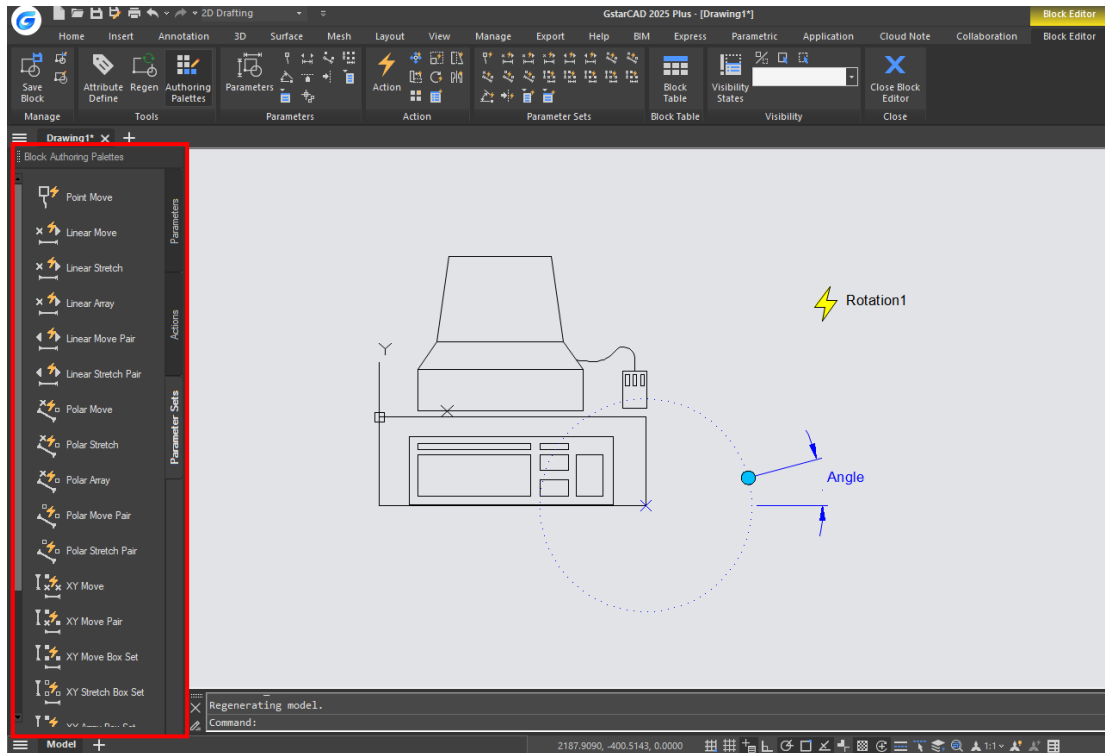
2D Drafting
GstarCAD 2025 Plus - [Drawing1*]
Block Editor
Home Insert Annotation 3D Surface Mesh Layout View Manage Export Help BIM Express Parametric Application Cloud Note Collaboration Block Editor
Save Block
Manage
Attribute Define
Regen
Authoring Palettes
Tools
Parameters
Parameters
Action
Action
Parameter Sets
Block Table
Block Table
Visibility States
Visibility
Close Block Editor
Close
Drawing1*
Block Authoring Palettes
Point Move
Linear Move
Linear Stretch
Linear Array
Linear Move Pair
Linear Stretch Pair
Polar Move
Polar Stretch
Polar Array
Polar Move Pair
Polar Stretch Pair
XY Move
XY Move Pair
XY Move Box Set
XY Stretch Box Set
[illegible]
Parameters
Actions
Parameter Sets
Rotation1
Angle
Y
Regenerating model.
Command:
Model
2187.9090, -400.5143, 0.0000
1:1